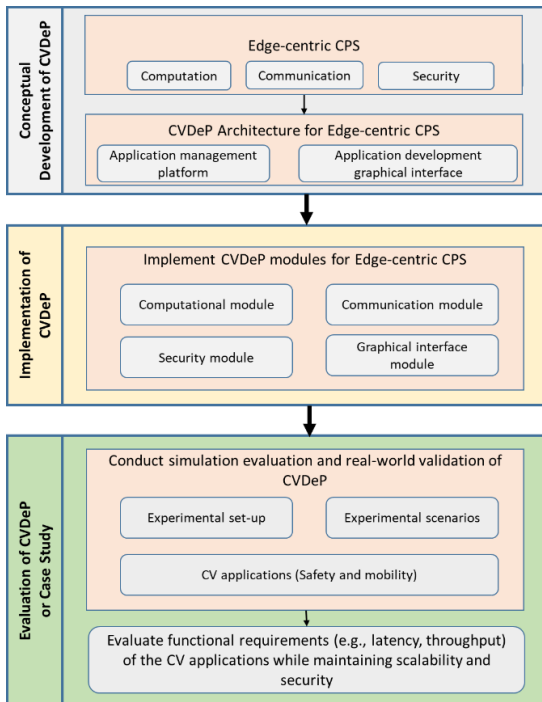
Conceptual Development of CVDeP

Edge-centric CPS

Computation

Communication

Security

CVDeP Architecture for Edge-centric CPS

Application management platform

Application development graphical interface

Implementation of CVDeP

Implement CVDeP modules for Edge-centric CPS

Computational module

Communication module

Security module

Graphical interface module

Evaluation of CVDeP or Case Study

Conduct simulation evaluation and real-world validation of CVDeP

Experimental set-up

Experimental scenarios

CV applications (Safety and mobility)

Evaluate functional requirements (e.g., latency, throughput) of the CV applications while maintaining scalability and security